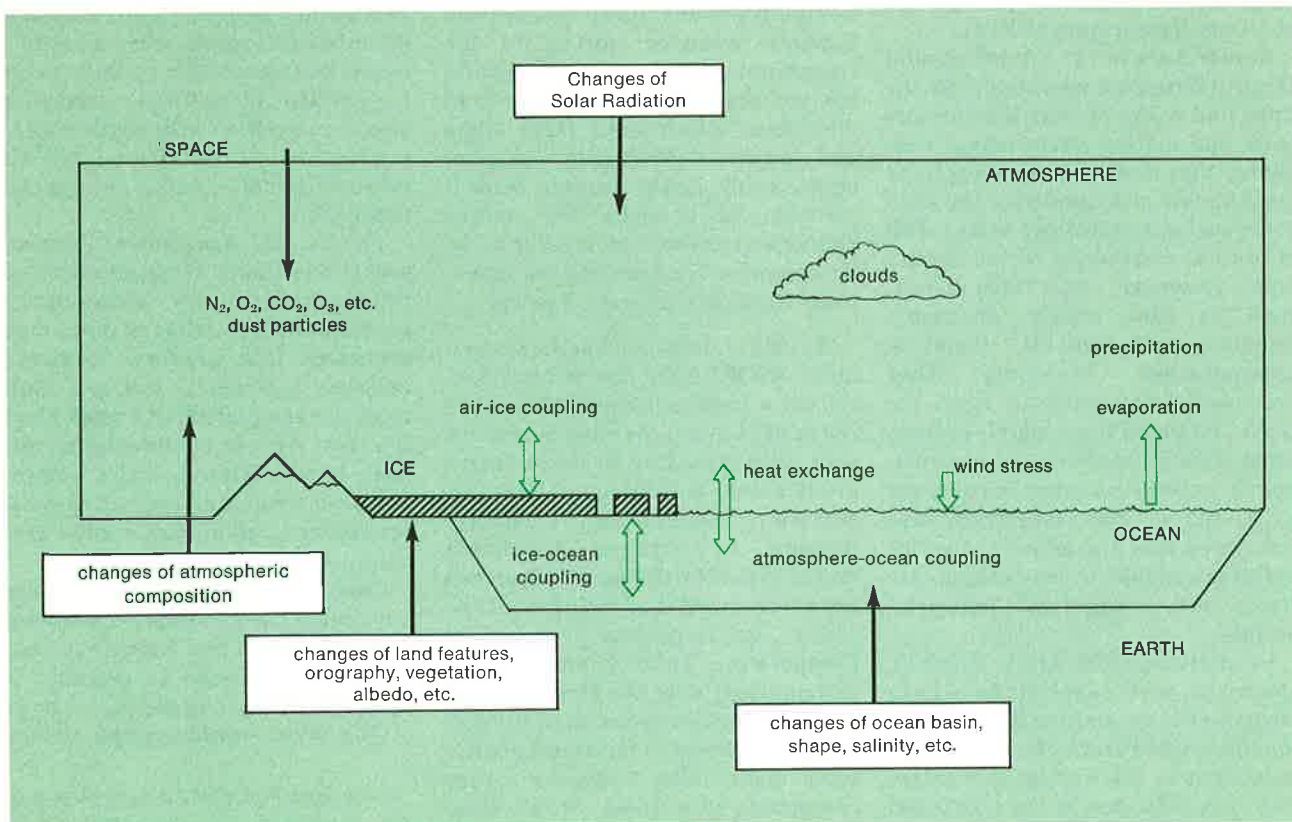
Changes of Solar Radiation

SPACE

ATMOSPHERE

$N_2$, $O_2$, $CO_2$, $O_3$, etc. dust particles

clouds

precipitation

evaporation

air-ice coupling

ICE

heat exchange

wind stress

OCEAN

ice-ocean coupling

atmosphere-ocean coupling

changes of atmospheric composition

changes of land features, orography, vegetation, albedo, etc.

EARTH

changes of ocean basin, shape, salinity, etc.